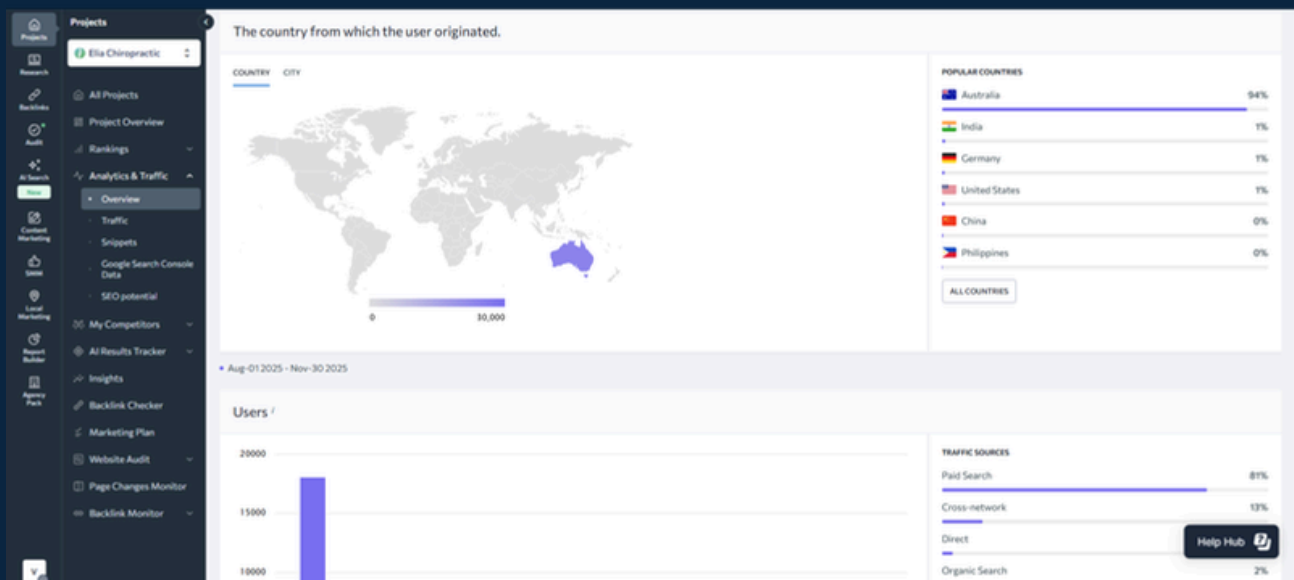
Projects
Research
Backlinks
Audit
AI Search
New
Content Marketing
SMM
Local Marketing
Report Builder
Agency Pack

Projects
Elia Chiropractic
All Projects
Project Overview
Rankings
Analytics & Traffic
Overview
Traffic
Snippets
Google Search Console Data
SEO potential
My Competitors
AI Results Tracker
Insights
Backlink Checker
Marketing Plan
Website Audit
Page Changes Monitor
Backlink Monitor

The country from which the user originated.

COUNTRY CITY

0 30,000

POPULAR COUNTRIES

| | |
|---|---|
| Australia | 94% |
| India | 1% |
| Germany | 1% |
| United States | 1% |
| China | 0% |
| Philippines | 0% |

ALL COUNTRIES

Aug-01 2025 - Nov-30 2025

Users

20000
15000
10000

TRAFFIC SOURCES

| | |
|---|---|
| Paid Search | 81% |
| Cross-network | 13% |
| Direct | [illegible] |
| Organic Search | 2% |

Help Hub